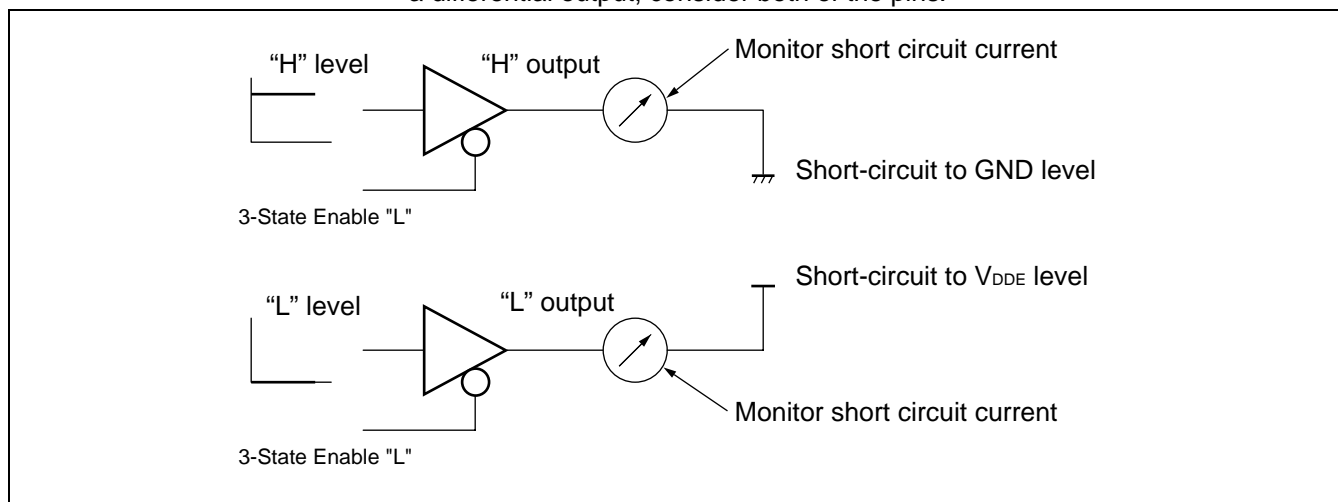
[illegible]

“H” level

“H” output

Monitor short circuit current

Short-circuit to GND level

3-State Enable "L"

Short-circuit to $V_{DDE}$ level

“L” level

“L” output

Monitor short circuit current

3-State Enable "L"